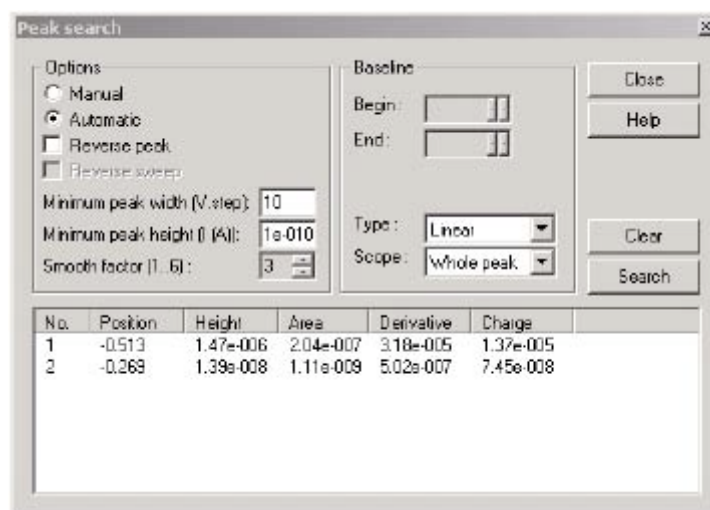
Peak search

×

Options
Manual
Automatic
Reverse peak
Reverse sweep
Minimum peak width (V.step): 10
Minimum peak height (I (A)): 1e-010
Smooth factor (1..6) : 3

Baseline
Begin :
End :

Type : Linear
Scope : Whole peak

Close
Help
Clear
Search

| No. | Position | Height | Area | Derivative | Charge |
|---|---|---|---|---|---|
| 1 | -0.513 | 1.47e-006 | 2.04e-007 | 3.18e-005 | 1.37e-005 |
| 2 | -0.269 | 1.39e-008 | 1.11e-009 | 5.02e-007 | 7.45e-008 |